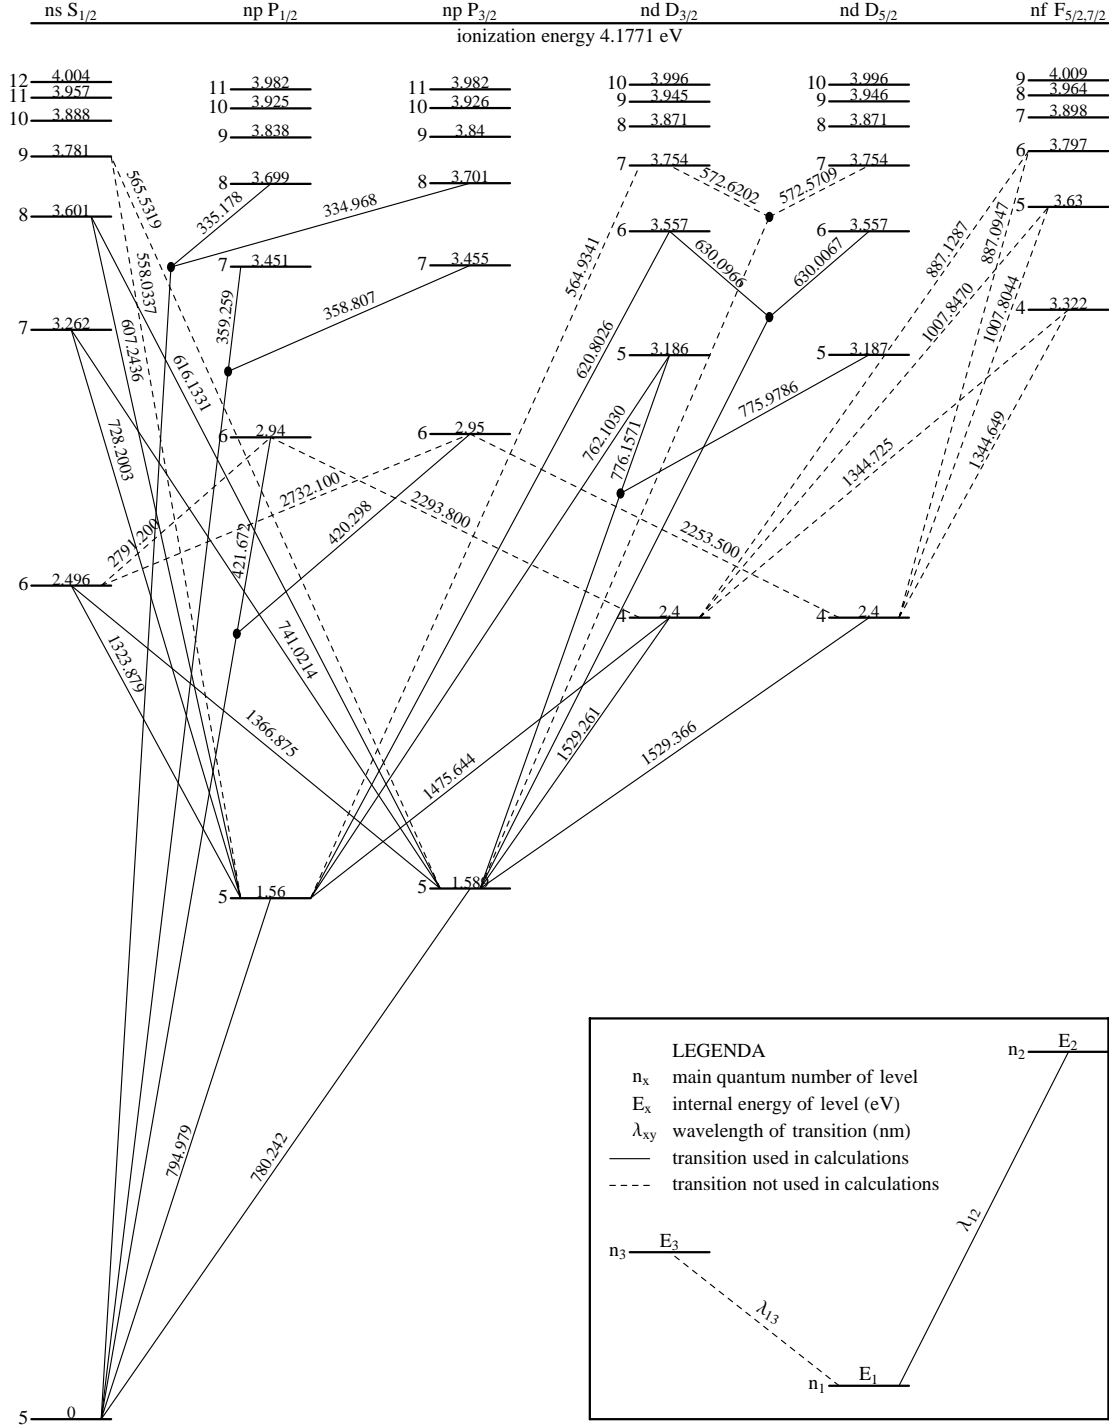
ns $S_{1/2}$ np $P_{1/2}$ np $P_{3/2}$ nd $D_{3/2}$ nd $D_{5/2}$ nf $F_{5/2,7/2}$

ionization energy 4.1771 eV

12 4.004
11 3.957
10 3.888
9 3.781
8 3.601
7 3.262
6 2.496
5 0

11 3.982
10 3.925
9 3.838
8 3.699
7 3.451
6 2.94
5 1.56

11 3.982
10 3.926
9 3.84
8 3.701
7 3.455
6 2.95
5 1.589

10 3.996
9 3.945
8 3.871
7 3.754
6 3.557
5 3.186
4 2.4

10 3.996
9 3.946
8 3.871
7 3.754
6 3.557
5 3.187
4 2.4

9 4.009
8 3.964
7 3.898
6 3.797
5 3.63
4 3.322

565.5319
558.0337
607.2436
616.1331
728.2003
335.178
334.968
359.259
358.807
2791.200
2732.100
421.672
420.298
2293.800
564.9341
572.6202
572.5709
630.0966
630.0067
620.8026
762.1030
776.1571
775.9786
887.1287
887.0947
1007.8470
1007.8044
1344.725
1344.649
2253.500
741.0214
1323.879
1366.875
1475.644
1529.261
1529.366
794.979
780.242

LEGENDA
$n_x$ main quantum number of level
$E_x$ internal energy of level (eV)
$\lambda_{xy}$ wavelength of transition (nm)
transition used in calculations
transition not used in calculations

$n_2$ $E_2$
$n_3$ $E_3$
$\lambda_{12}$
$\lambda_{13}$
$n_1$ $E_1$